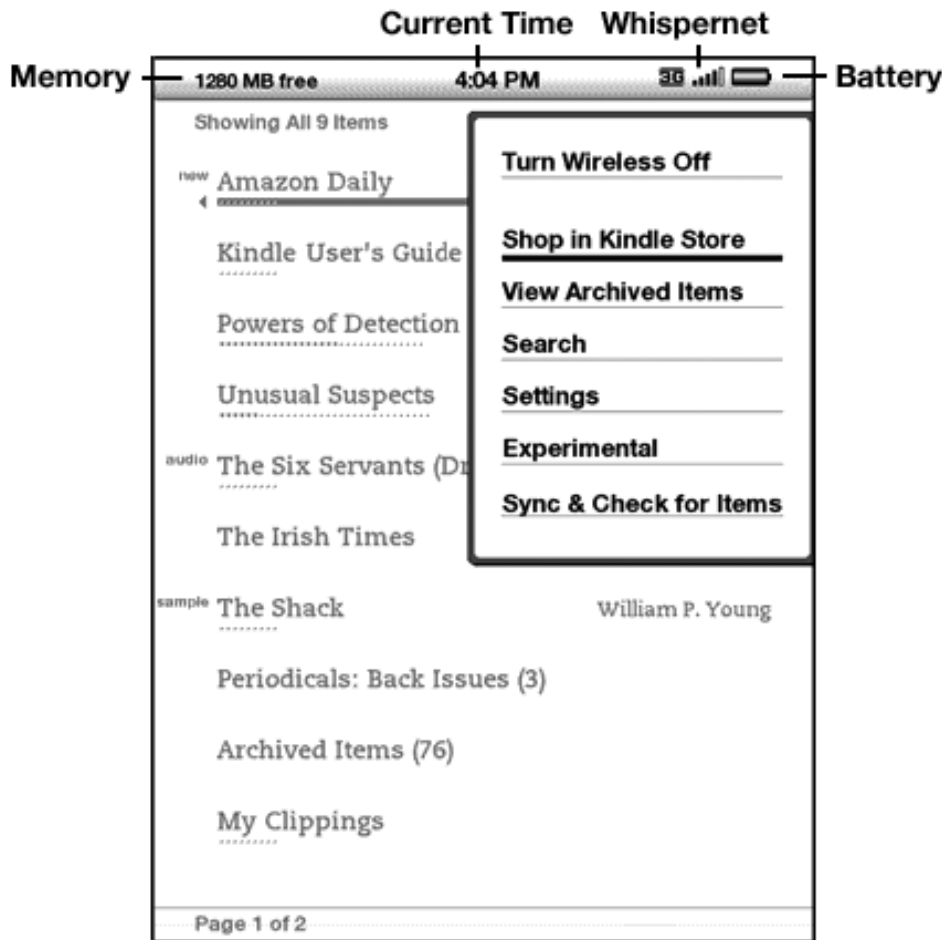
Current Time
Whispernet
Memory
1280 MB free
4:04 PM
3G
Battery

Showing All 9 Items

new Amazon Daily

Kindle User's Guide

Powers of Detection

Unusual Suspects

audio The Six Servants (Dr

The Irish Times

sample The Shack William P. Young

Periodicals: Back Issues (3)

Archived Items (76)

My Clippings

Turn Wireless Off

Shop in Kindle Store

View Archived Items

Search

Settings

Experimental

Sync & Check for Items

Page 1 of 2